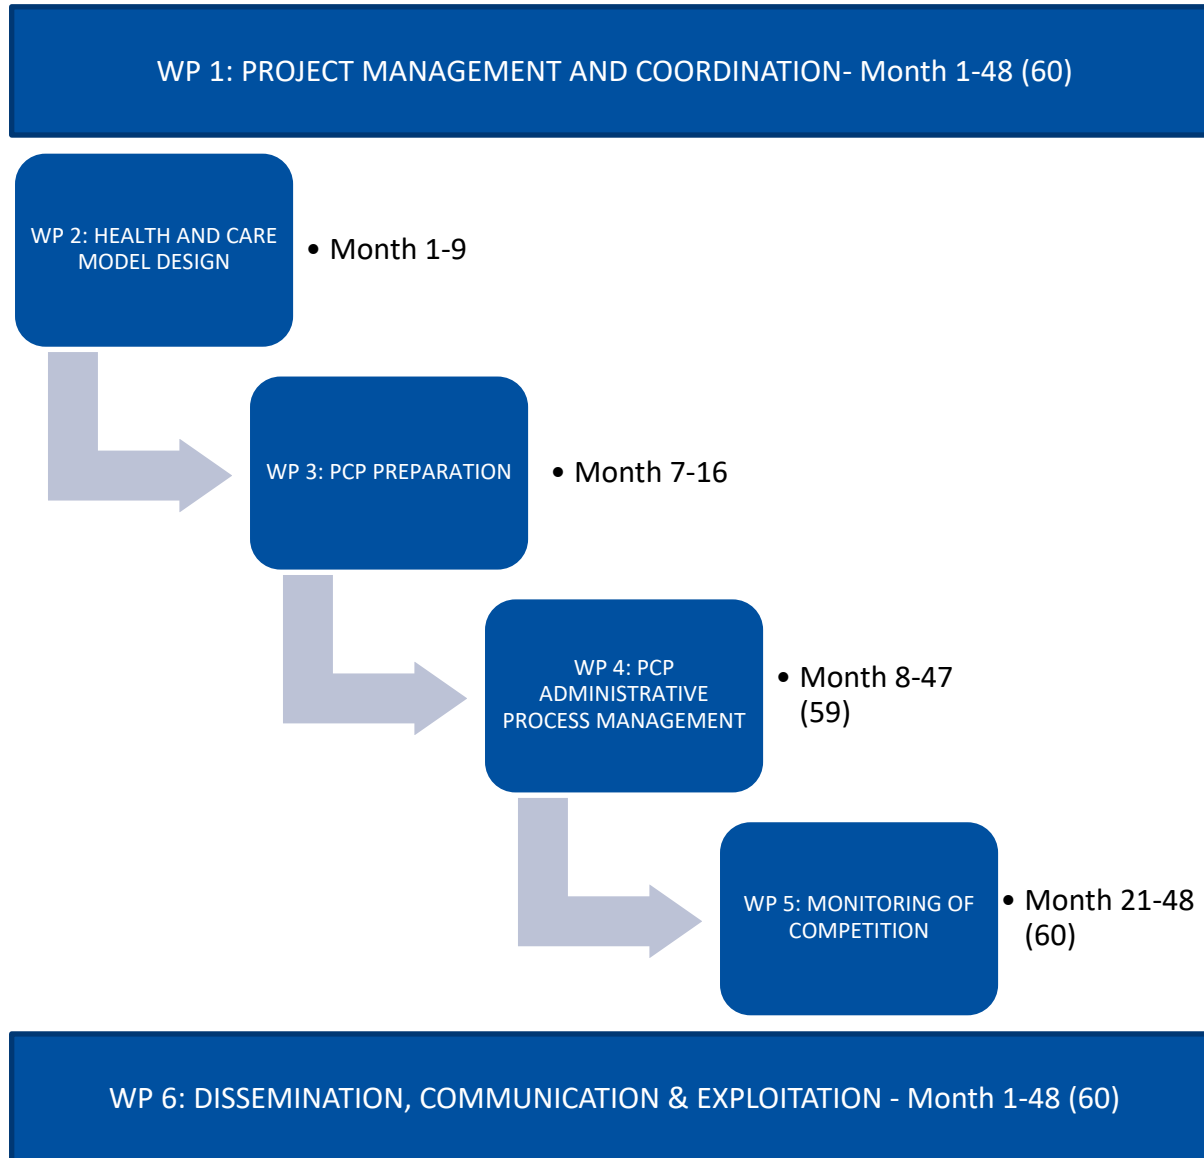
WP 1: PROJECT MANAGEMENT AND COORDINATION- Month 1-48 (60)

WP 2: HEALTH AND CARE MODEL DESIGN

• Month 1-9

WP 3: PCP PREPARATION

• Month 7-16

WP 4: PCP ADMINISTRATIVE PROCESS MANAGEMENT

• Month 8-47 (59)

WP 5: MONITORING OF COMPETITION

• Month 21-48 (60)

WP 6: DISSEMINATION, COMMUNICATION & EXPLOITATION - Month 1-48 (60)